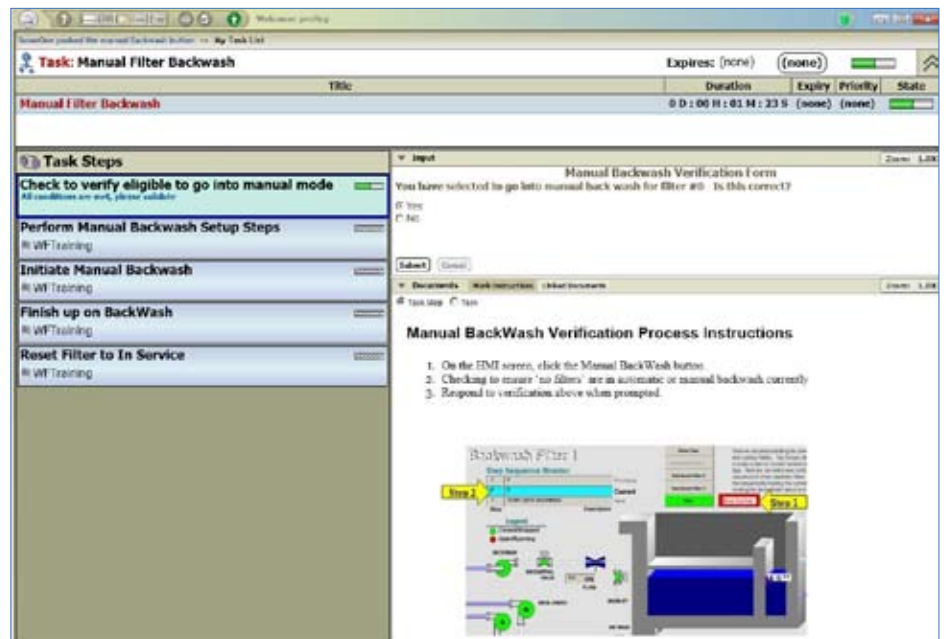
Welcome profileg

Someone pushed the manual backwash button >> My Task List

Task: Manual Filter Backwash

Expires: (none) (none)

| Title | Duration | Expiry | Priority | State |
|---|---|---|---|---|
| Manual Filter Backwash | 0 D : 00 H : 01 M : 23 S | (none) | (none) | |

Task Steps

Check to verify eligible to go into manual mode
All conditions are met, please validate

Perform Manual Backwash Setup Steps
WFTraining

Initiate Manual Backwash
WFTraining

Finish up on BackWash
WFTraining

Reset Filter to In Service
WFTraining

Input

Zoom: 1.00

Manual Backwash Verification Form

You have selected to go into manual back wash for filter #0 Is this correct?

Yes
No

Submit Cancel

Documents Work Instruction Linked Documents

Zoom: 1.00

Task Step Task

Manual BackWash Verification Process Instructions

1. On the HMI screen, click the Manual BackWash button.
2. Checking to ensure "no filters" are in automatic or manual backwash currently
3. Respond to verification above when prompted.

Backwash Filter 1

Step Sequence Monitor

Current

Step 2

Step 1

Legend